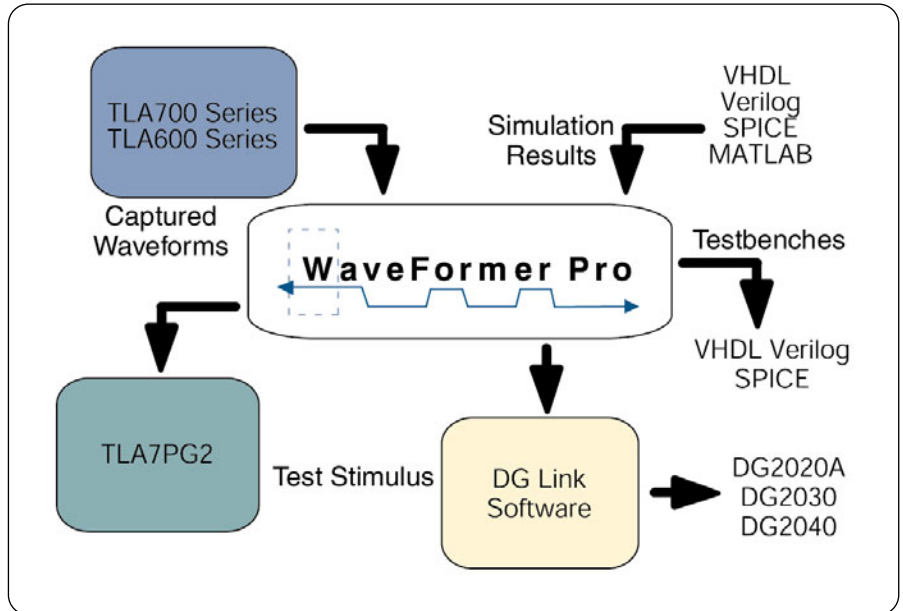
TLA700 Series
TLA600 Series

Simulation Results

VHDL
Verilog
SPICE
MATLAB

Captured Waveforms

WaveFormer Pro

Testbenches

VHDL Verilog
SPICE

TLA7PG2

Test Stimulus

DG Link Software

DG2020A
DG2030
DG2040